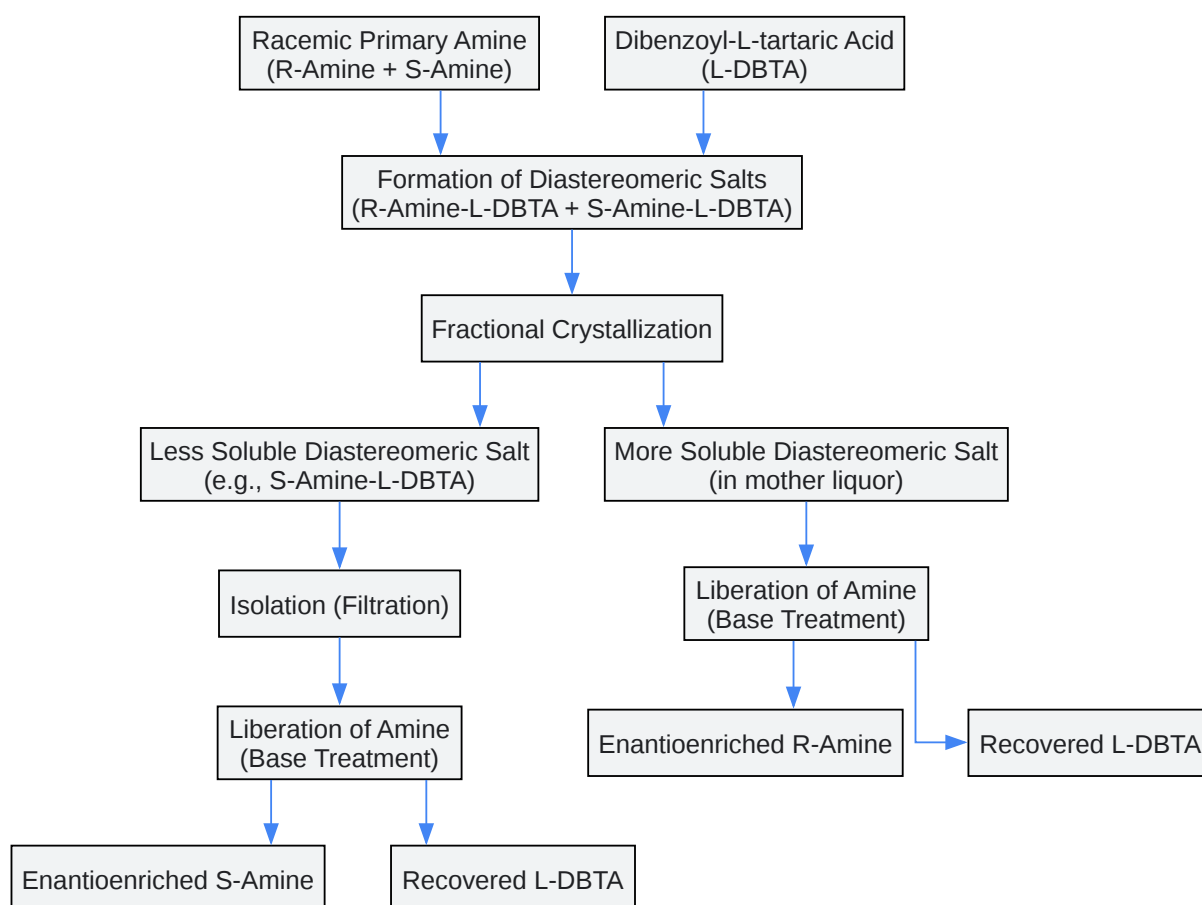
Racemic Primary Amine
(R-Amine + S-Amine)

Dibenzoyl-L-tartaric Acid
(L-DBTA)

Formation of Diastereomeric Salts
(R-Amine-L-DBTA + S-Amine-L-DBTA)

Fractional Crystallization

Less Soluble Diastereomeric Salt
(e.g., S-Amine-L-DBTA)

More Soluble Diastereomeric Salt
(in mother liquor)

Isolation (Filtration)

Liberation of Amine
(Base Treatment)

Liberation of Amine
(Base Treatment)

Enantioenriched R-Amine

Recovered L-DBTA

Enantioenriched S-Amine

Recovered L-DBTA